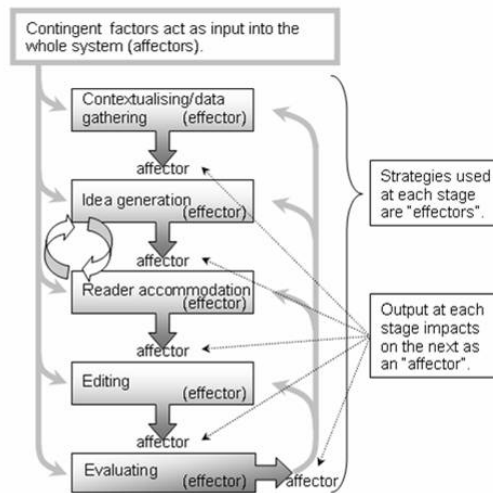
Contingent factors act as input into the whole system (affectors).

Contextualising/data gathering (effector)

affector

Idea generation (effector)

affector

Reader accommodation (effector)

affector

Editing (effector)

affector

Evaluating (effector)

affector

Strategies used at each stage are "effectors".

Output at each stage impacts on the next as an "affector".